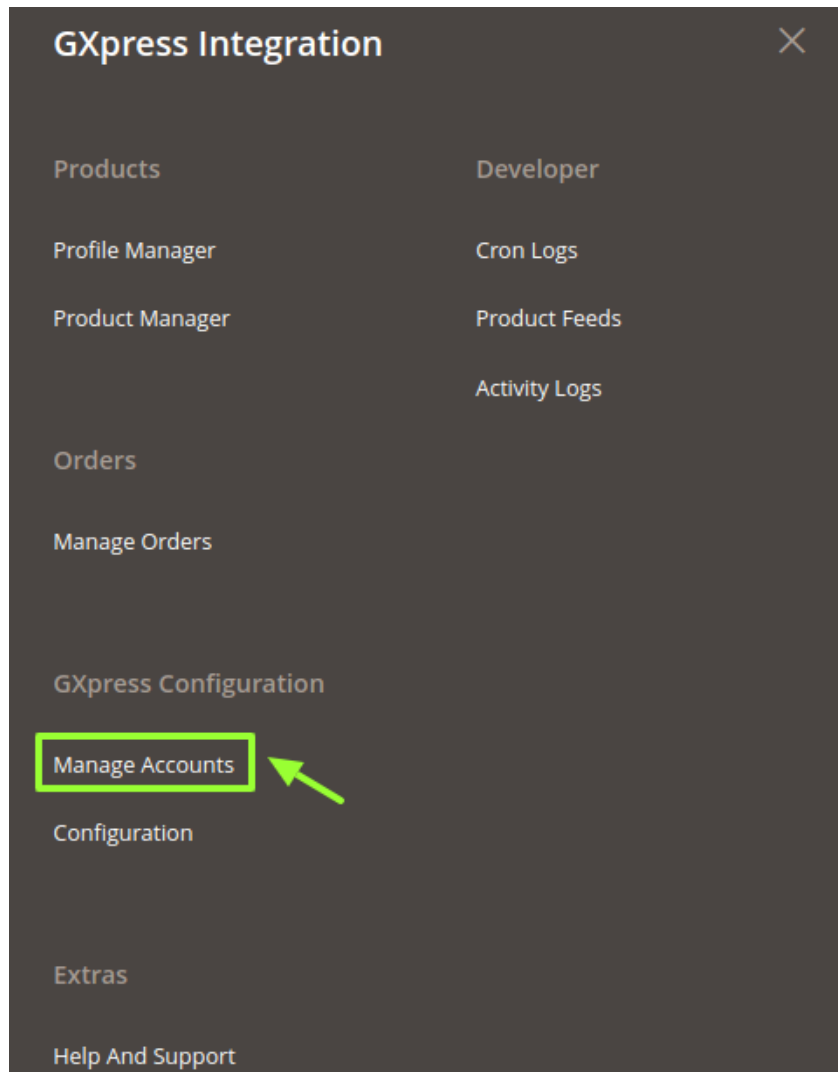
GXpress Integration

×

Products

Profile Manager

Product Manager

Orders

Manage Orders

GXpress Configuration

Manage Accounts

Configuration

Extras

Help And Support

Developer

Cron Logs

Product Feeds

Activity Logs